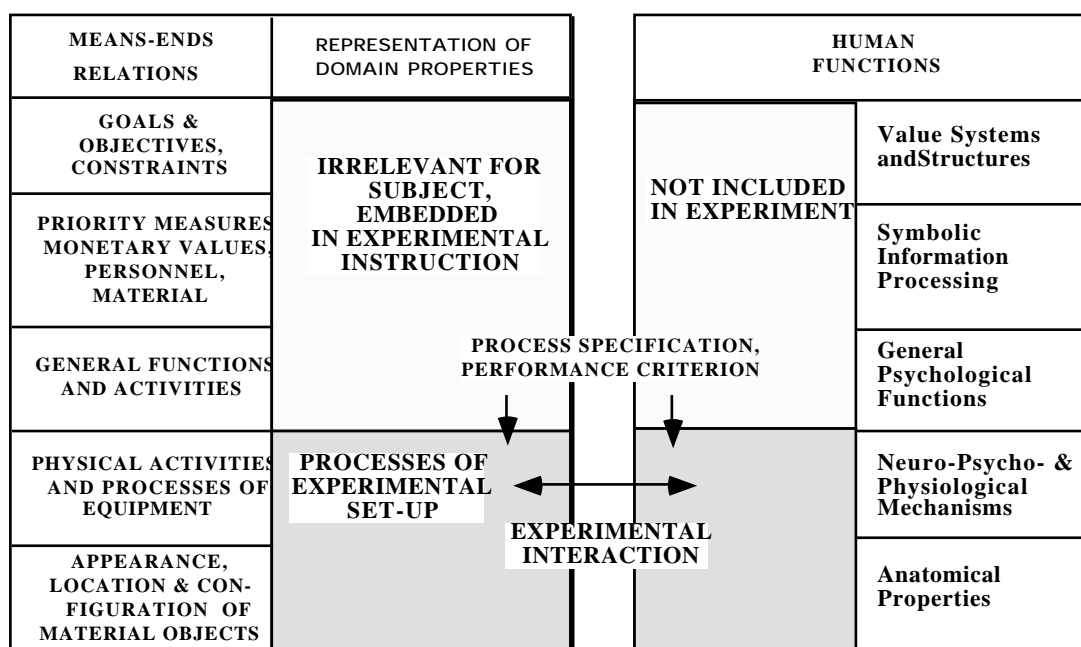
MEANS-ENDS RELATIONS

REPRESENTATION OF DOMAIN PROPERTIES

HUMAN FUNCTIONS

GOALS & OBJECTIVES, CONSTRAINTS

PRIORITY MEASURES MONETARY VALUES, PERSONNEL, MATERIAL

GENERAL FUNCTIONS AND ACTIVITIES

PHYSICAL ACTIVITIES AND PROCESSES OF EQUIPMENT

APPEARANCE, LOCATION & CONFIGURATION OF MATERIAL OBJECTS

IRRELEVANT FOR SUBJECT, EMBEDDED IN EXPERIMENTAL INSTRUCTION

NOT INCLUDED IN EXPERIMENT

PROCESS SPECIFICATION, PERFORMANCE CRITERION

PROCESSES OF EXPERIMENTAL SET-UP

EXPERIMENTAL INTERACTION

Value Systems andStructures

Symbolic Information Processing

General Psychological Functions

Neuro-Psycho- & Physiological Mechanisms

Anatomical Properties